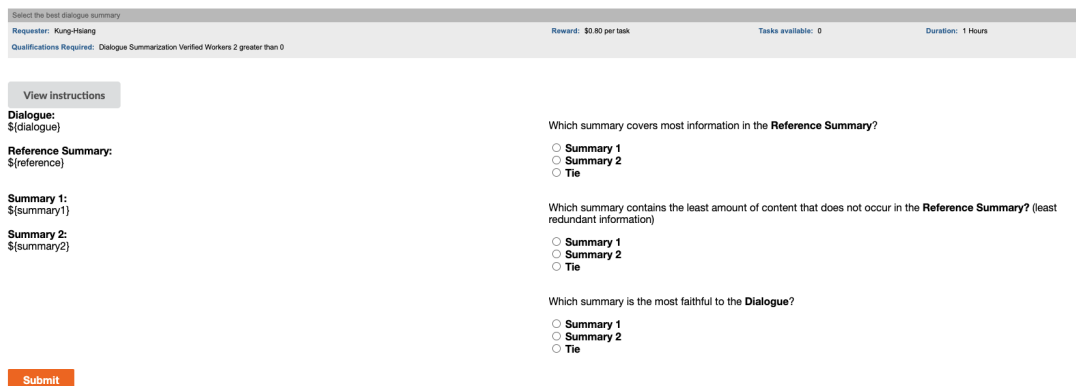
Select the best dialogue summary

Requester: Kung-Hsiang

Reward: $0.80 per task

Tasks available: 0

Duration: 1 Hours

Qualifications Required: Dialogue Summarization Verified Workers 2 greater than 0

View instructions

Dialogue:
${dialogue}

Reference Summary:
${reference}

Summary 1:
${summary1}

Summary 2:
${summary2}

Which summary covers most information in the Reference Summary?

Summary 1
Summary 2
Tie

Which summary contains the least amount of content that does not occur in the Reference Summary? (least redundant information)

Summary 1
Summary 2
Tie

Which summary is the most faithful to the Dialogue?

Summary 1
Summary 2
Tie

Submit